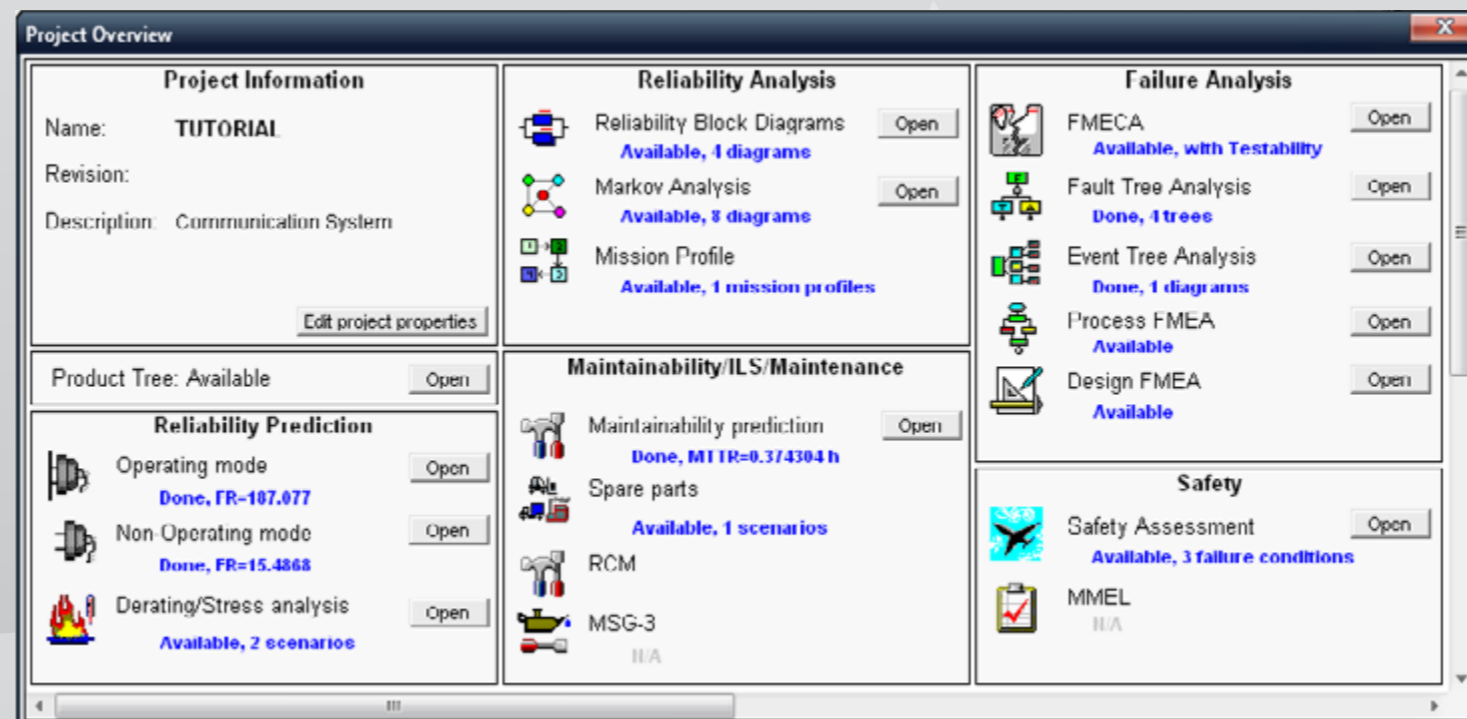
Project Overview

Project Information

Name: TUTORIAL

Revision:

Description: Communication System

Edit project properties

Product Tree: Available Open

Reliability Prediction

Operating mode Open
Done, FR=187.077

Non-Operating mode Open
Done, FR=15.4868

Derating/Stress analysis Open
Available, 2 scenarios

Reliability Analysis

Reliability Block Diagrams Open
Available, 4 diagrams

Markov Analysis Open
Available, 8 diagrams

Mission Profile
Available, 1 mission profiles

Maintainability/ILS/Maintenance

Maintainability prediction Open
Done, MTTR=0.374304 h

Spare parts
Available, 1 scenarios

RCM

MSG-3
N/A

Failure Analysis

FMECA Open
Available, with Testability

Fault Tree Analysis Open
Done, 4 trees

Event Tree Analysis Open
Done, 1 diagrams

Process FMEA Open
Available

Design FMEA Open
Available

Safety

Safety Assessment Open
Available, 3 failure conditions

MMEL
N/A